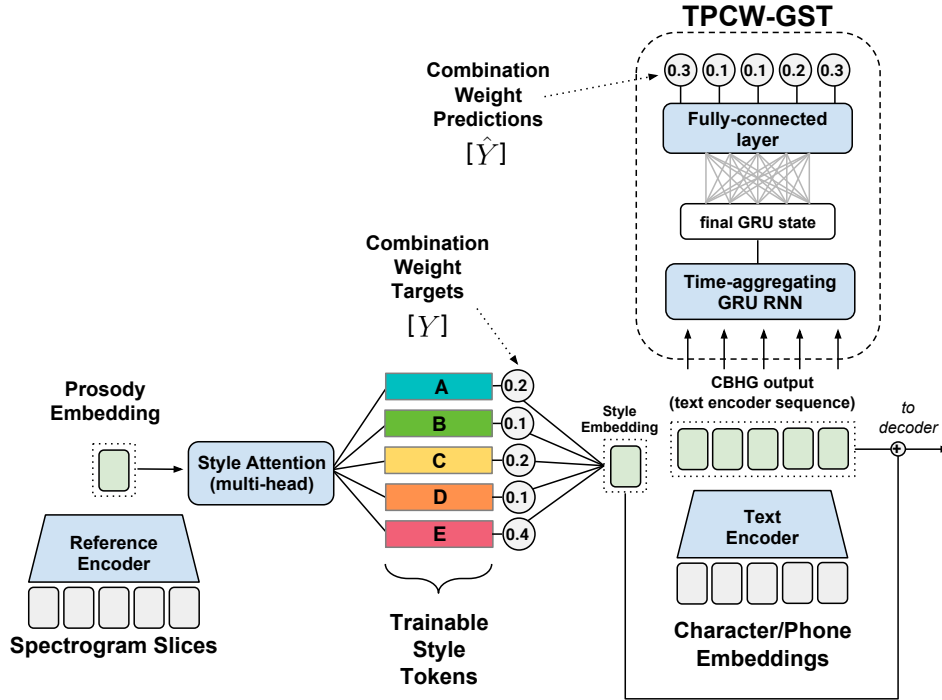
TPCW-GST

Combination Weight Predictions
$[\hat{Y}]$

0.3 0.1 0.1 0.2 0.3

Fully-connected layer

final GRU state

Time-aggregating GRU RNN

Combination Weight Targets
$[Y]$

CBHG output (text encoder sequence)

to decoder

Prosody Embedding

Style Attention (multi-head)

A 0.2
B 0.1
C 0.2
D 0.1
E 0.4

Style Embedding

Reference Encoder

Spectrogram Slices

Trainable Style Tokens

Text Encoder

Character/Phone Embeddings